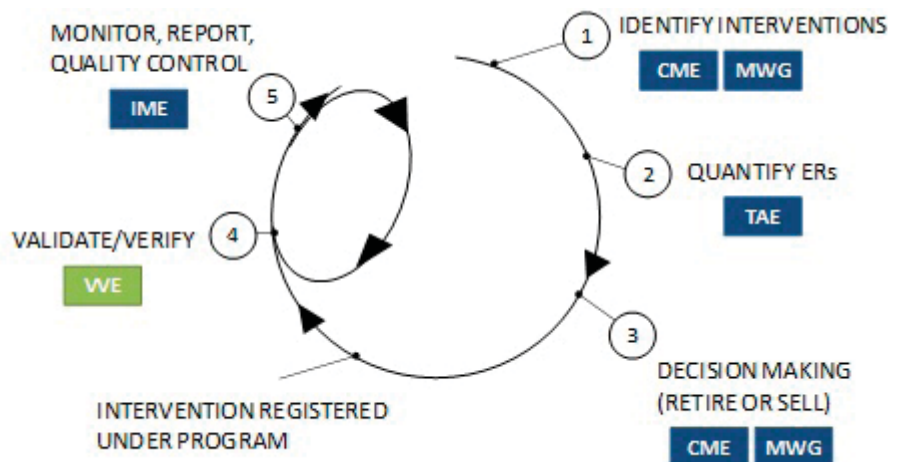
MONITOR, REPORT, QUALITY CONTROL

IME

5

1

IDENTIFY INTERVENTIONS

CME MWG

2

QUANTIFY ERs

TAE

4

VALIDATE/VERIFY

VVE

3

DECISION MAKING (RETIRE OR SELL)

CME MWG

INTERVENTION REGISTERED UNDER PROGRAM